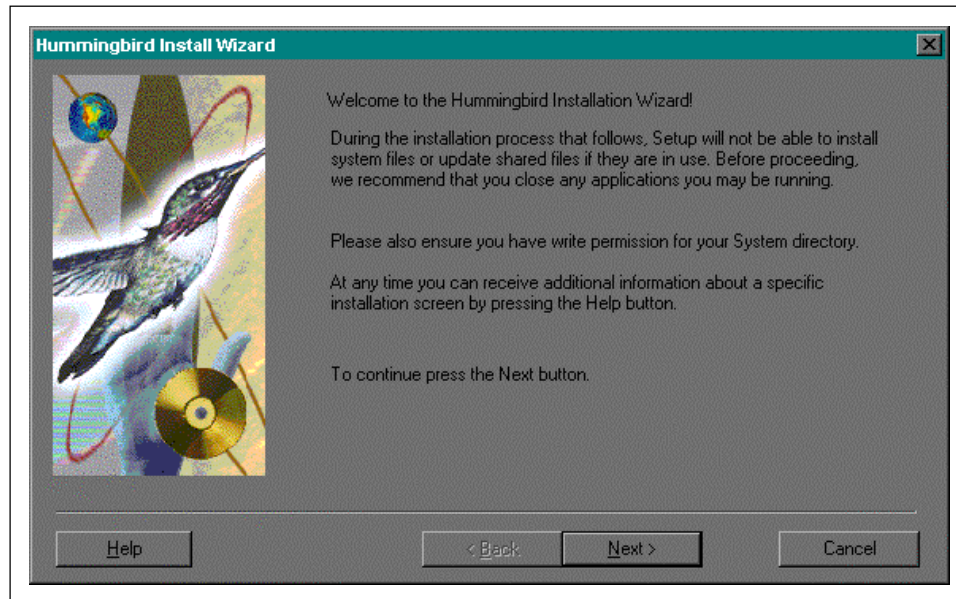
Hummingbird Install Wizard

Welcome to the Hummingbird Installation Wizard!

During the installation process that follows, Setup will not be able to install system files or update shared files if they are in use. Before proceeding, we recommend that you close any applications you may be running.

Please also ensure you have write permission for your System directory.

At any time you can receive additional information about a specific installation screen by pressing the Help button.

To continue press the Next button.

Help

< Back

Next >

Cancel